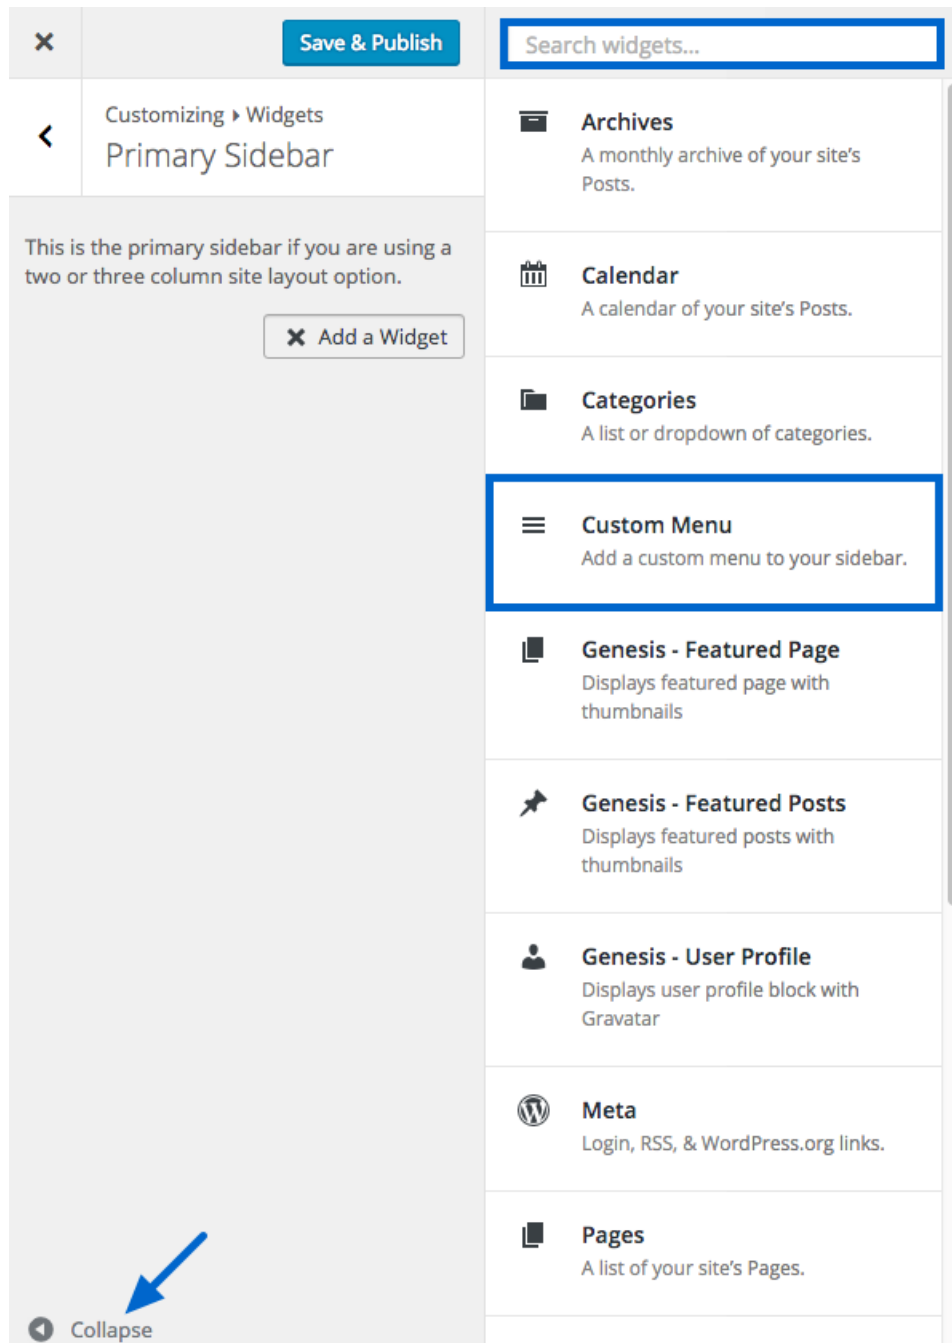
×

Save & Publish

Search widgets...

Customizing ▸ Widgets
Primary Sidebar

This is the primary sidebar if you are using a two or three column site layout option.

✖ Add a Widget

Collapse

Archives
A monthly archive of your site's Posts.

Calendar
A calendar of your site's Posts.

Categories
A list or dropdown of categories.

Custom Menu
Add a custom menu to your sidebar.

Genesis - Featured Page
Displays featured page with thumbnails

Genesis - Featured Posts
Displays featured posts with thumbnails

Genesis - User Profile
Displays user profile block with Gravatar

Meta
Login, RSS, & WordPress.org links.

Pages
A list of your site's Pages.